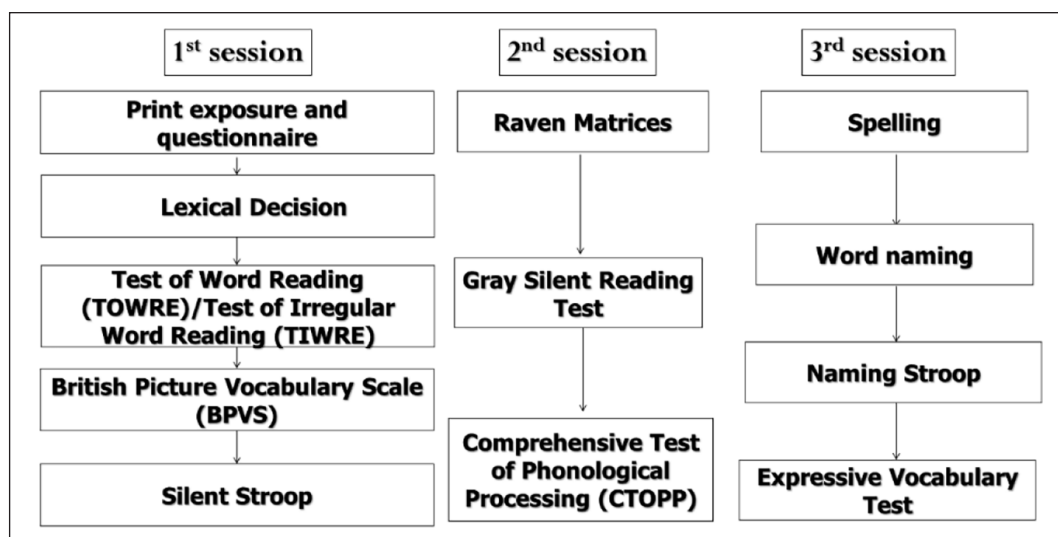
1$^{st}$ session

Print exposure and questionnaire

Lexical Decision

Test of Word Reading (TOWRE)/Test of Irregular Word Reading (TIWRE)

British Picture Vocabulary Scale (BPVS)

Silent Stroop

2$^{nd}$ session

Raven Matrices

Gray Silent Reading Test

Comprehensive Test of Phonological Processing (CTOPP)

3$^{rd}$ session

Spelling

Word naming

Naming Stroop

Expressive Vocabulary Test